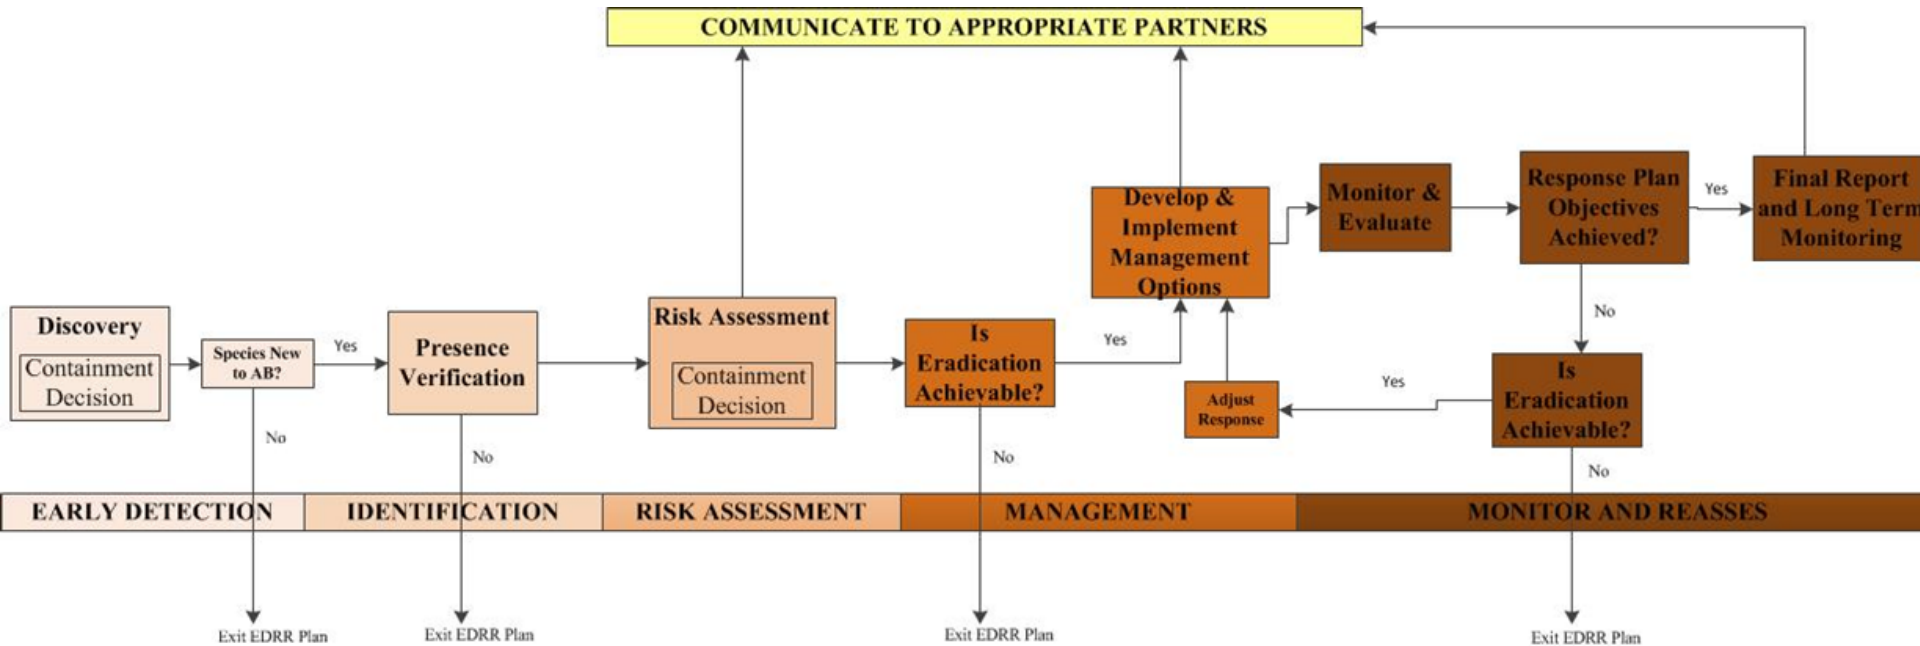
COMMUNICATE TO APPROPRIATE PARTNERS

Discovery

Containment Decision

Species New to AB?

Yes

No

Presence Verification

No

Risk Assessment

Containment Decision

Is Eradication Achievable?

Yes

No

Develop & Implement Management Options

Adjust Response

Monitor & Evaluate

Response Plan Objectives Achieved?

Yes

No

Final Report and Long Term Monitoring

Is Eradication Achievable?

Yes

No

EARLY DETECTION

IDENTIFICATION

RISK ASSESSMENT

MANAGEMENT

MONITOR AND REASSES

Exit EDRR Plan

Exit EDRR Plan

Exit EDRR Plan

Exit EDRR Plan